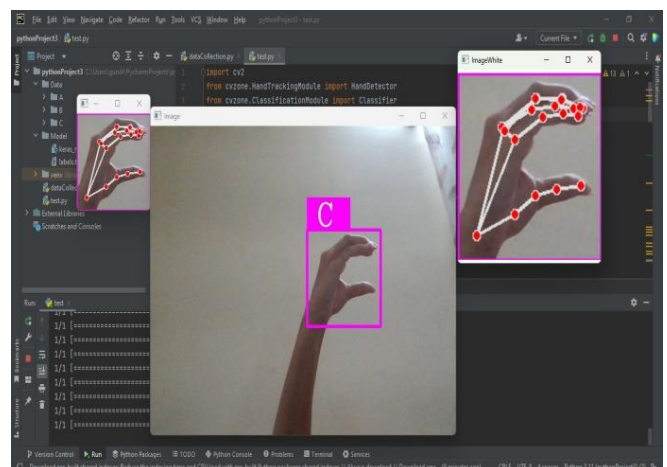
File Edit View Navigate Code Refactor Run Tools VCS Window Help pythonProject3 - test.py

pythonProject3 test.py

Current File

Project

pythonProject3 C:\Users\gunal\PycharmProjects\p

Data

A

B

C

Model

keras_m

labels.t

venv

dataCollec

test.py

External Libraries

Scratches and Consoles

dataCollection.py

test.py

1 import cv2

2 from cvzone.HandTrackingModule import HandDetector

3 from cvzone.ClassificationModule import Classifier

Image

ImageWhite

C

Run: test

1/1 [==============================

1/1 [==============================

1/1 [==============================

1/1 [==============================

1/1 [==============================

1/1 [==============================

1/1 [==============================

1/1 [==============================

1/1 [==============================

Version Control Run Python Packages TODO Python Console Problems Terminal Services

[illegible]